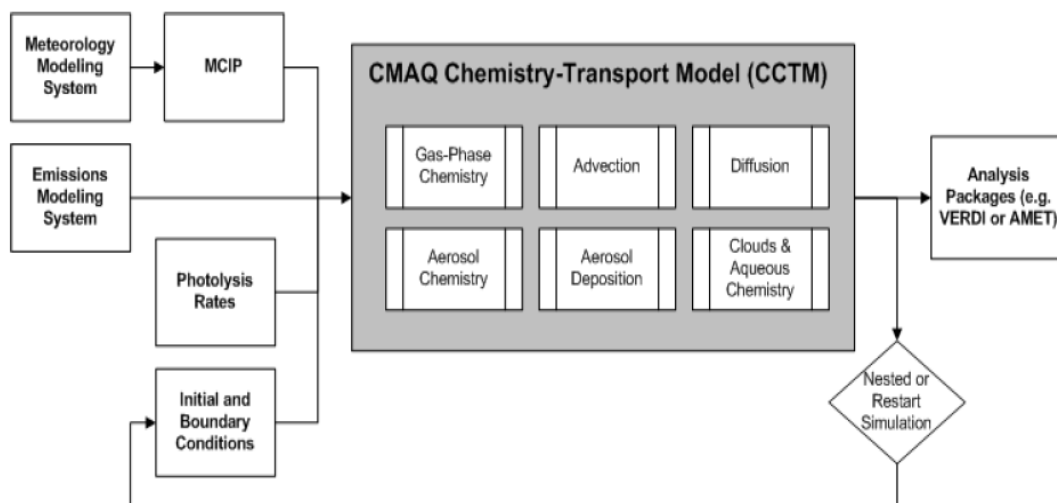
Meteorology Modeling System

MCIP

CMAQ Chemistry-Transport Model (CCTM)

Gas-Phase Chemistry

Advection

Diffusion

Emissions Modeling System

Analysis Packages (e.g. VERDI or AMET)

Aerosol Chemistry

Aerosol Deposition

Clouds & Aqueous Chemistry

Photolysis Rates

Nested or Restart Simulation

Initial and Boundary Conditions